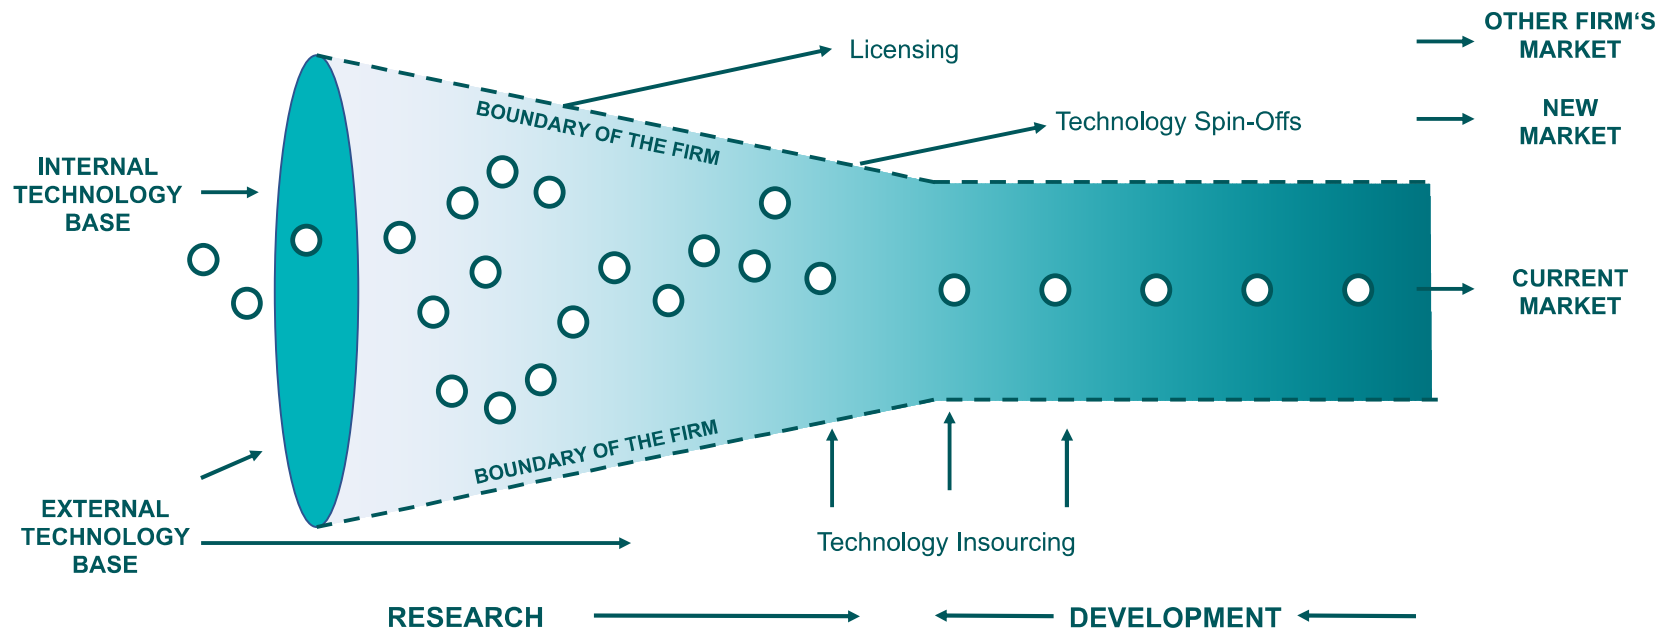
Licensing

OTHER FIRM'S MARKET

BOUNDARY OF THE FIRM

Technology Spin-Offs

NEW MARKET

INTERNAL TECHNOLOGY BASE

CURRENT MARKET

BOUNDARY OF THE FIRM

EXTERNAL TECHNOLOGY BASE

Technology Insourcing

RESEARCH

DEVELOPMENT